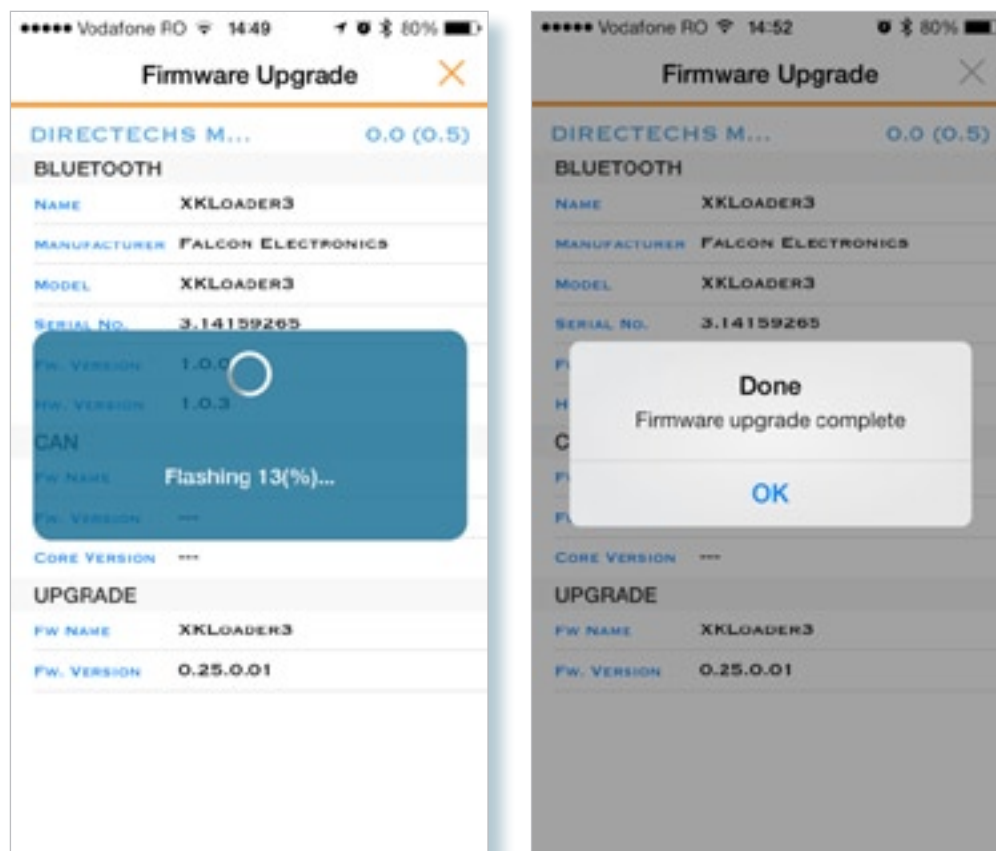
●●●●● Vodafone RO 14:49 80%

Firmware Upgrade

DIRECTECHS M... 0.0 (0.5)

BLUETOOTH

NAME XKLOADER3

MANUFACTURER FALCON ELECTRONICS

MODEL XKLOADER3

SERIAL NO. 3.14159265

FW. VERSION 1.0.0

HW. VERSION 1.0.3

CAN

FW NAME

FW. VERSION ---

Flashing 13(%)...

CORE VERSION ---

UPGRADE

FW NAME XKLOADER3

FW. VERSION 0.25.0.01

●●●●● Vodafone RO 14:52 80%

Firmware Upgrade

DIRECTECHS M... 0.0 (0.5)

BLUETOOTH

NAME XKLOADER3

MANUFACTURER FALCON ELECTRONICS

MODEL XKLOADER3

SERIAL NO. 3.14159265

Done

Firmware upgrade complete

OK

CORE VERSION ---

UPGRADE

FW NAME XKLOADER3

FW. VERSION 0.25.0.01